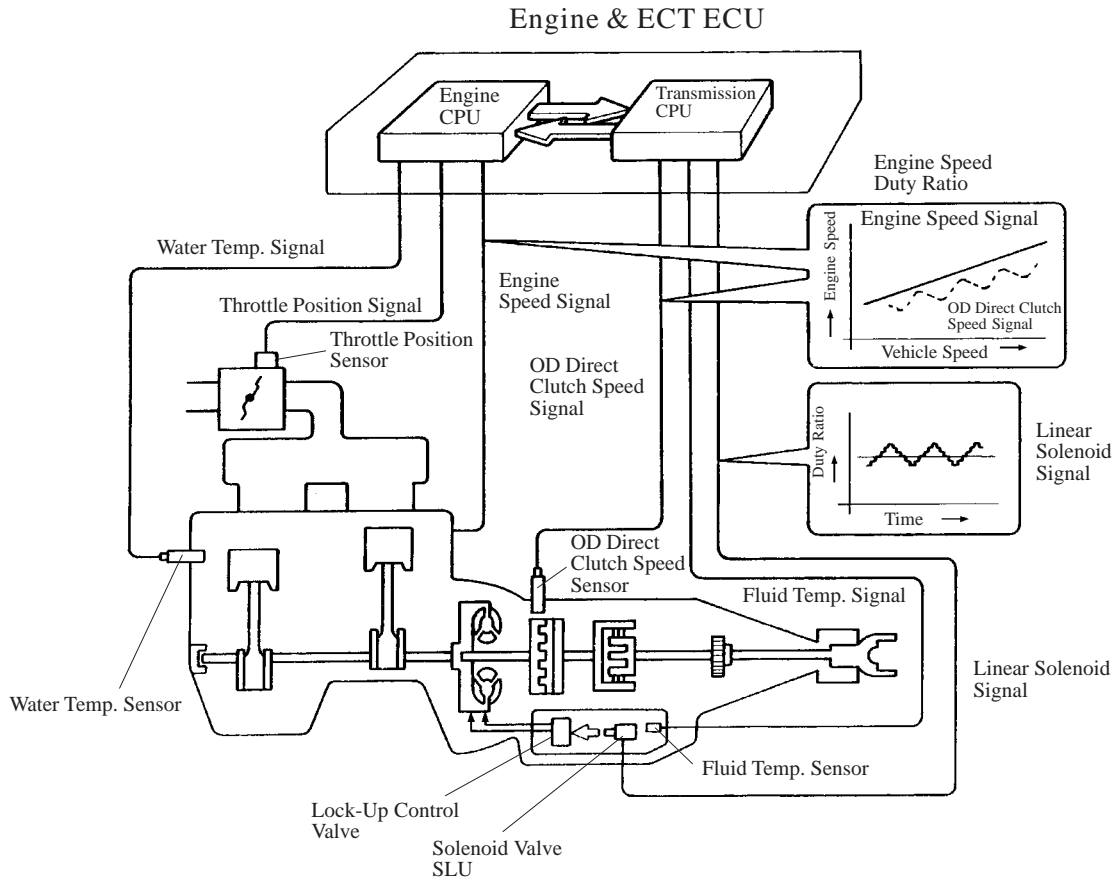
Engine & ECT ECU

Engine CPU

Transmission CPU

Engine Speed Duty Ratio

Engine Speed Signal

Engine Speed

OD Direct Clutch Speed Signal

Vehicle Speed

Water Temp. Signal

Engine Speed Signal

Throttle Position Signal

Throttle Position Sensor

OD Direct Clutch Speed Signal

Duty Ratio

Time

Linear Solenoid Signal

OD Direct Clutch Speed Sensor

Fluid Temp. Signal

Linear Solenoid Signal

Water Temp. Sensor

Fluid Temp. Sensor

Lock-Up Control Valve

Solenoid Valve SLU